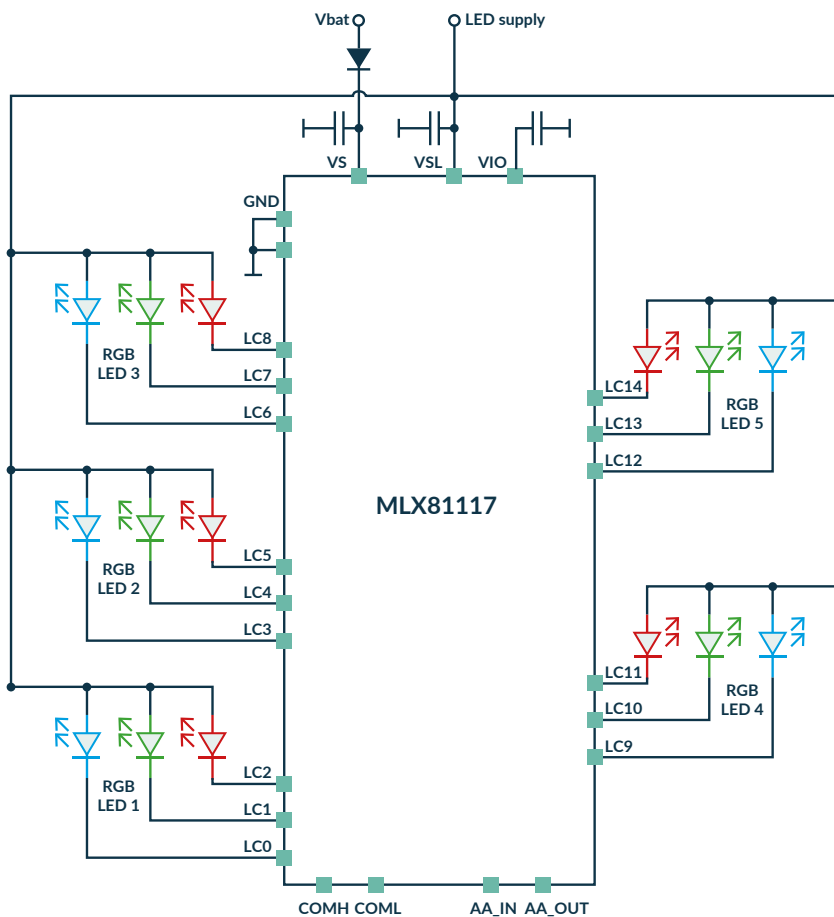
Vbat

LED supply

VS

VSL

VIO

GND

LC8

LC7

LC6

RGB LED 3

LC5

LC4

LC3

RGB LED 2

LC2

LC1

LC0

RGB LED 1

MLX81117

LC14

LC13

LC12

RGB LED 5

LC11

LC10

LC9

RGB LED 4

COMH COML

AA_IN AA_OUT